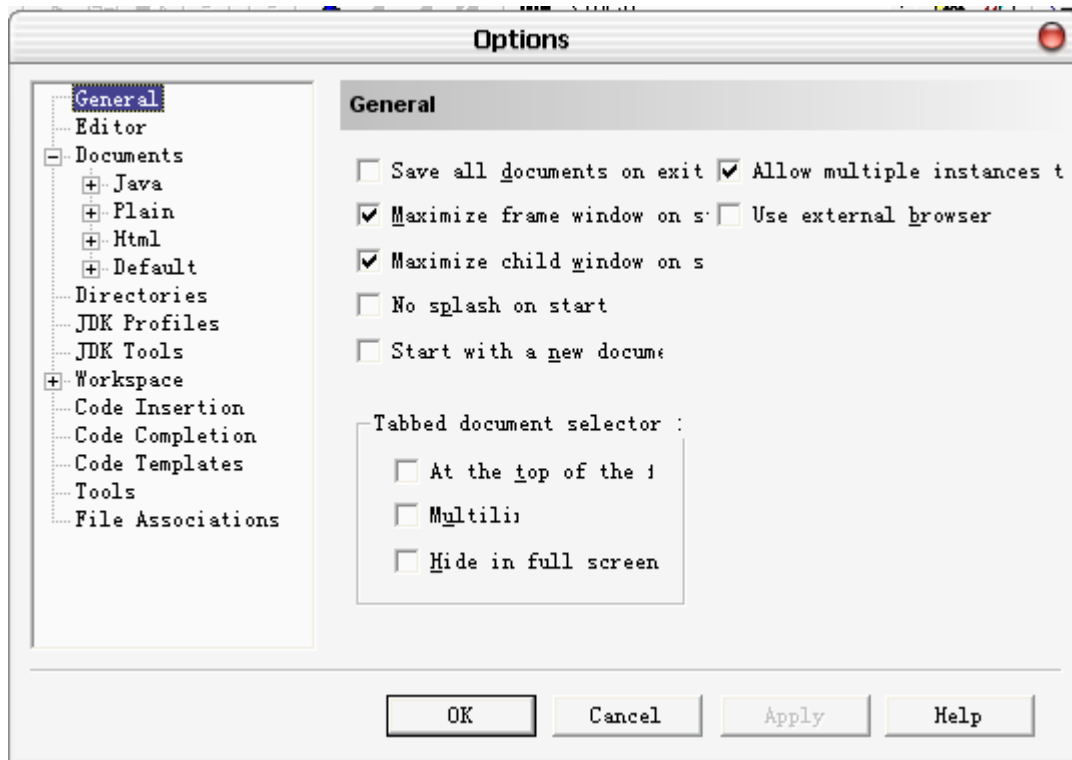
Options

General
Editor
Documents
Java
Plain
Html
Default
Directories
JDK Profiles
JDK Tools
Workspace
Code Insertion
Code Completion
Code Templates
Tools
File Associations

General

Save all documents on exit
Allow multiple instances t
Maximize frame window on s
Use external browser
Maximize child window on s
No splash on start
Start with a new docume

Tabbed document selector :
At the top of the f
Multili
Hide in full screen

OK
Cancel
Apply
Help